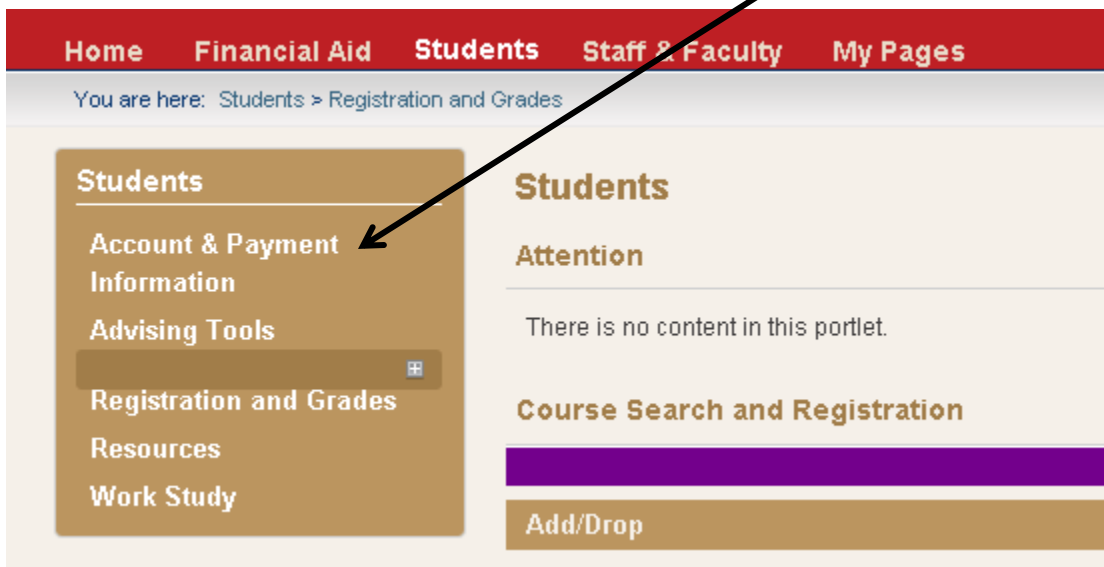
Home Financial Aid Students Staff & Faculty My Pages

You are here: Students > Registration and Grades

Students

Account & Payment Information

Advising Tools

Registration and Grades

Resources

Work Study

Students

Attention

There is no content in this portlet.

Course Search and Registration

Add/Drop